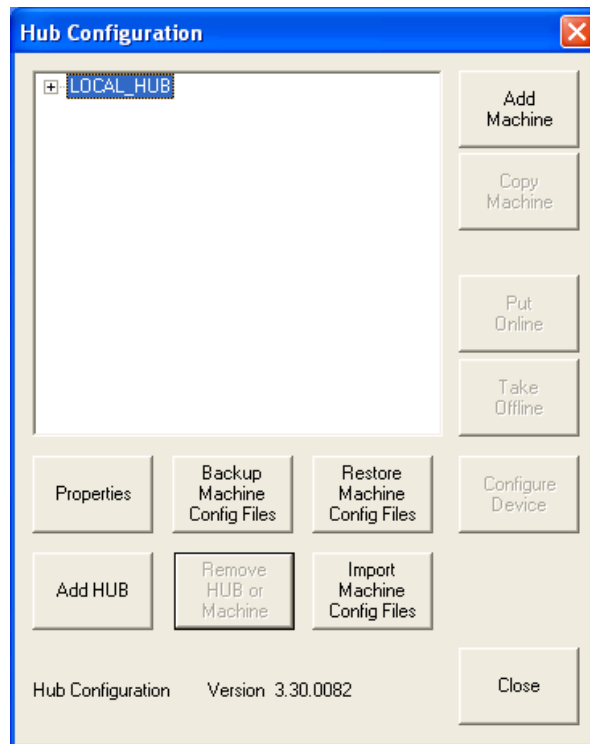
Hub Configuration

LOCAL_HUB

Add Machine

Copy Machine

Put Online

Take Offline

Properties

Backup Machine Config Files

Restore Machine Config Files

Configure Device

Add HUB

Remove HUB or Machine

Import Machine Config Files

Hub Configuration Version 3.30.0082

Close